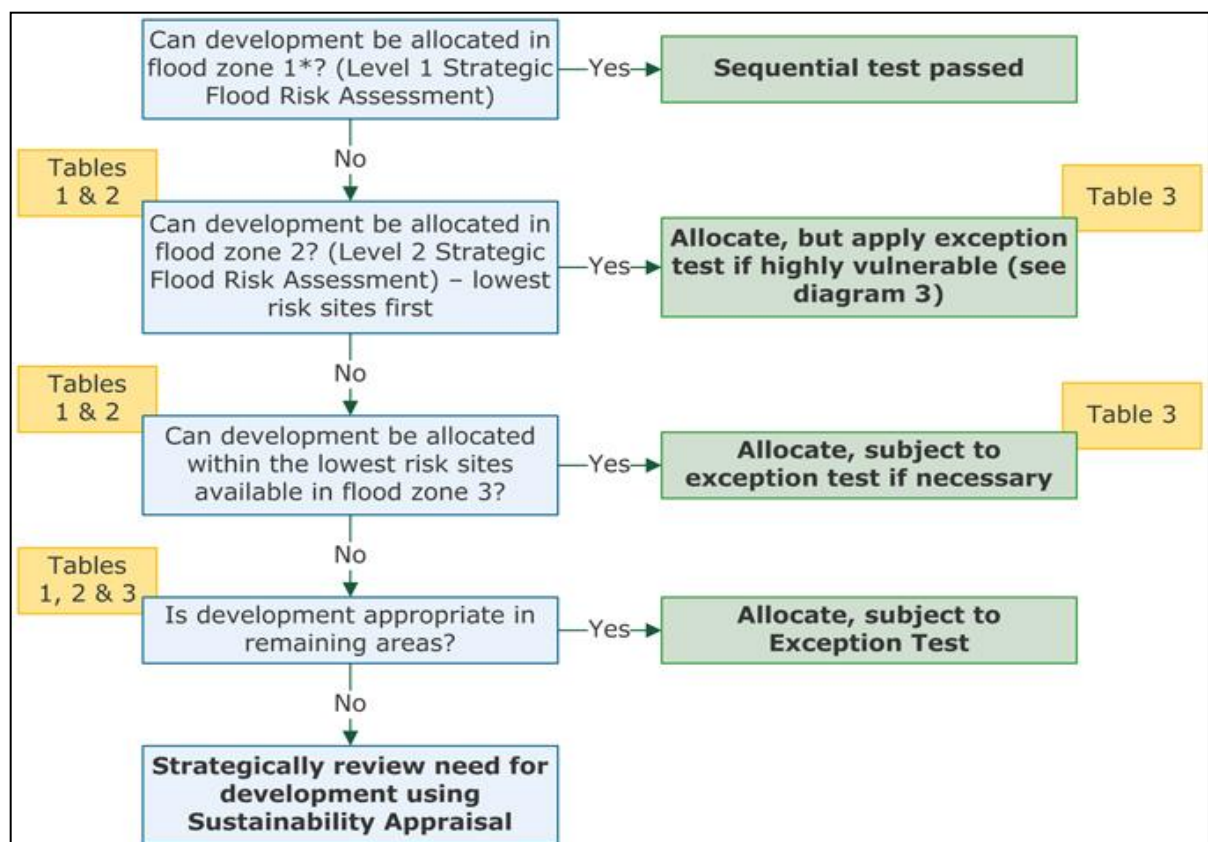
Can development be allocated in flood zone 1*? (Level 1 Strategic Flood Risk Assessment)

Yes

Sequential test passed

No

Tables 1 & 2

Can development be allocated in flood zone 2? (Level 2 Strategic Flood Risk Assessment) – lowest risk sites first

Yes

Table 3

Allocate, but apply exception test if highly vulnerable (see diagram 3)

No

Tables 1 & 2

Can development be allocated within the lowest risk sites available in flood zone 3?

Yes

Table 3

Allocate, subject to exception test if necessary

No

Tables 1, 2 & 3

Is development appropriate in remaining areas?

Yes

Allocate, subject to Exception Test

No

Strategically review need for development using Sustainability Appraisal